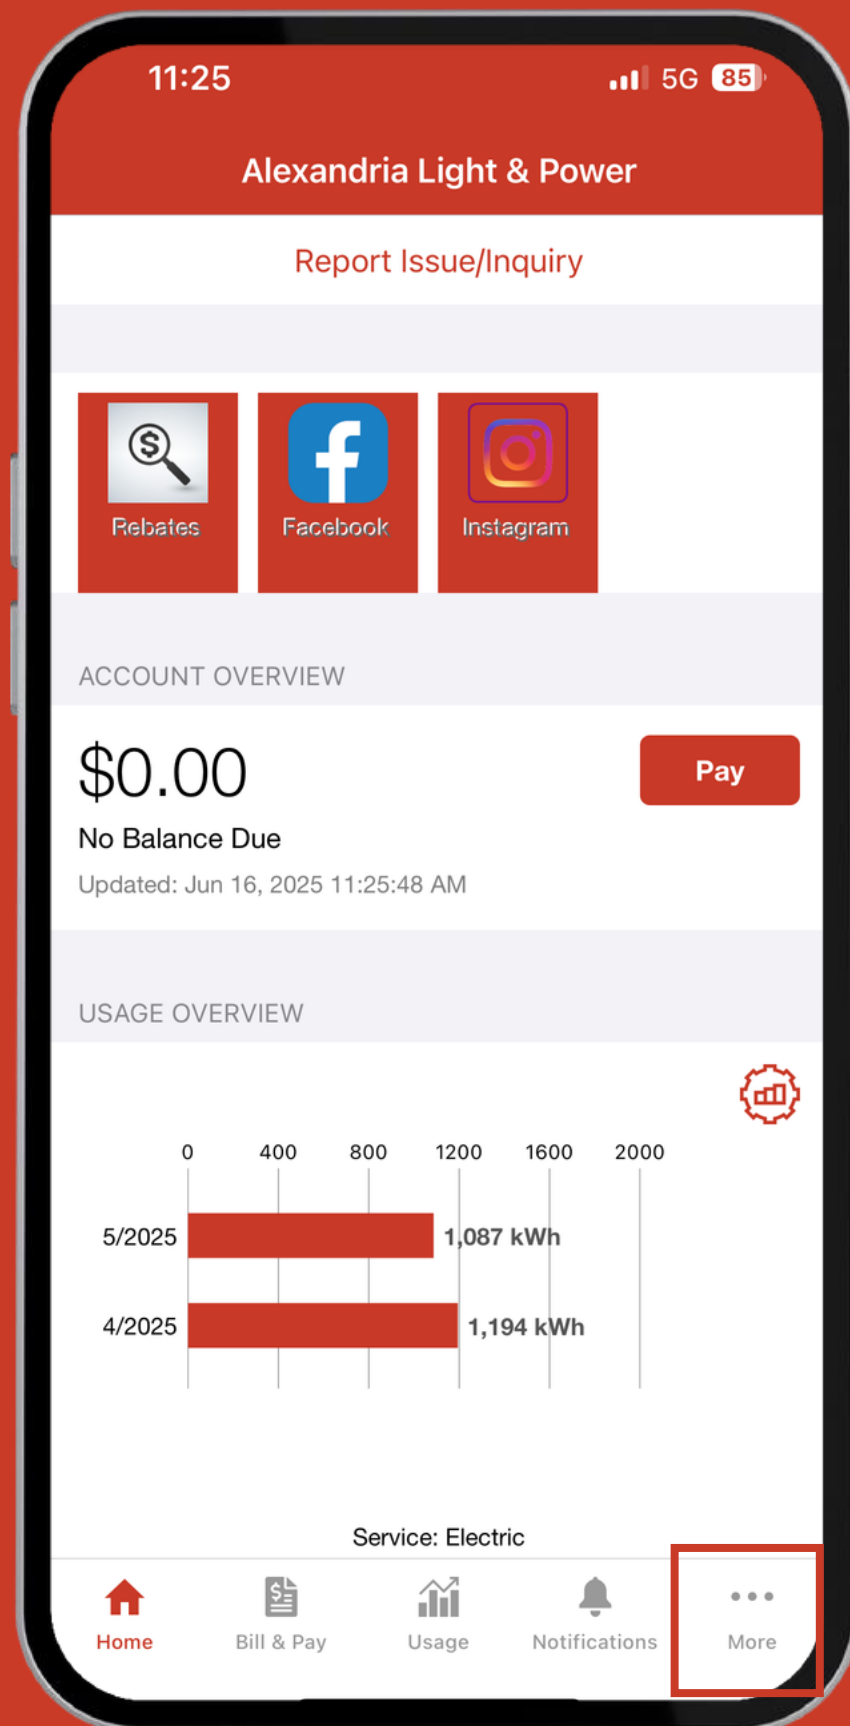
11:25

5G 85

Alexandria Light & Power

Report Issue/Inquiry

Rebates

Facebook

Instagram

ACCOUNT OVERVIEW

$0.00

Pay

No Balance Due

Updated: Jun 16, 2025 11:25:48 AM

USAGE OVERVIEW

0 400 800 1200 1600 2000

5/2025 1,087 kWh

4/2025 1,194 kWh

Service: Electric

Home

Bill & Pay

Usage

Notifications

More